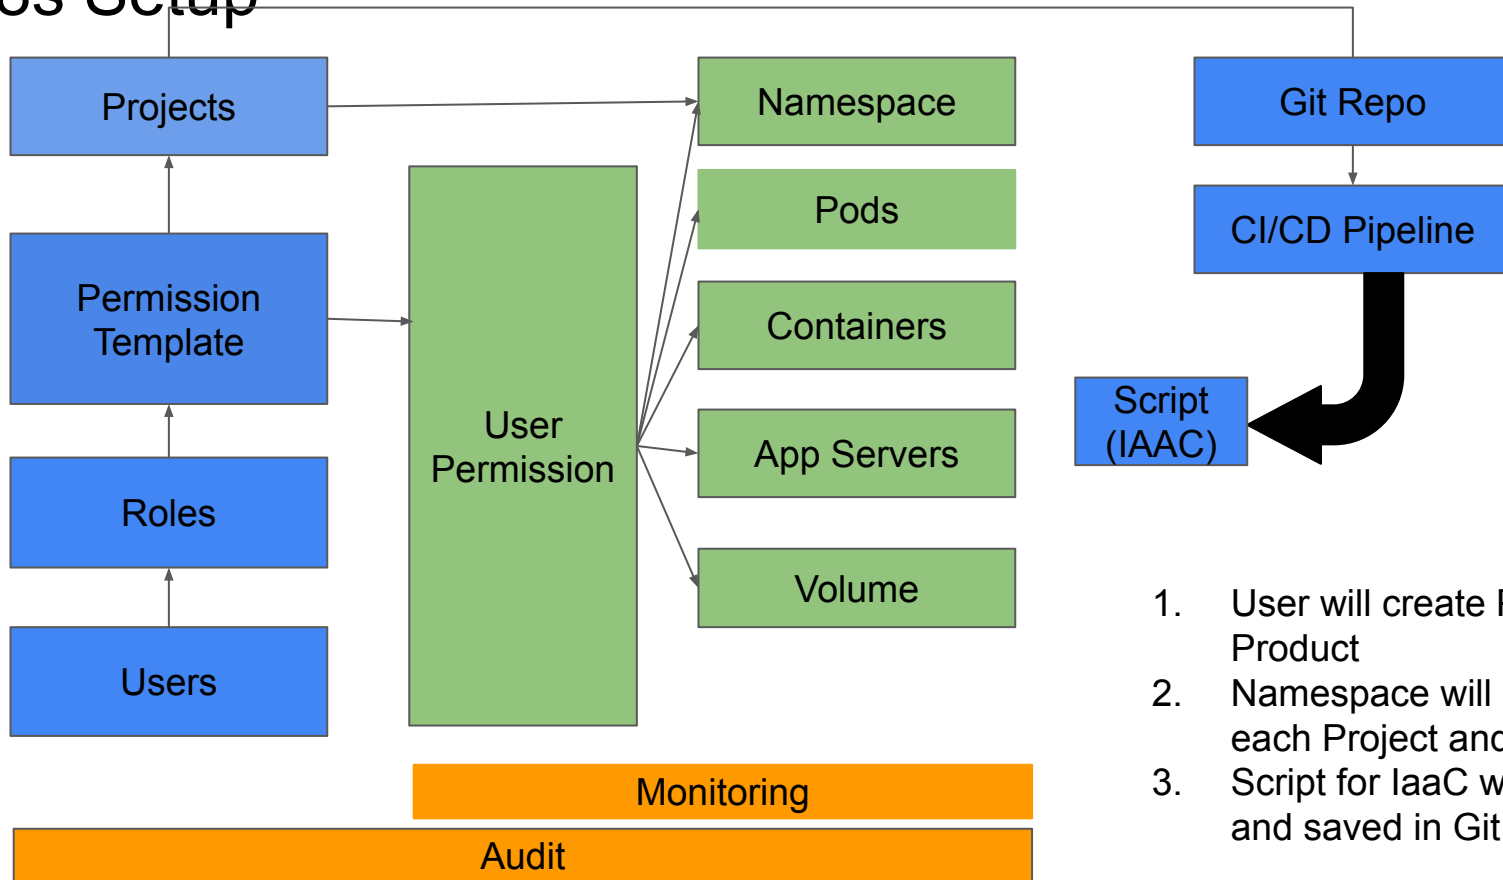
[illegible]s Setup

Projects

Permission Template

Roles

Users

User Permission

Namespace

Pods

Containers

App Servers

Volume

Monitoring

Audit

Git Repo

CI/CD Pipeline

Script (IAAC)

1. User will create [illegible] Product
2. Namespace will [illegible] each Project and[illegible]
3. Script for IaaC w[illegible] and saved in Git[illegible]